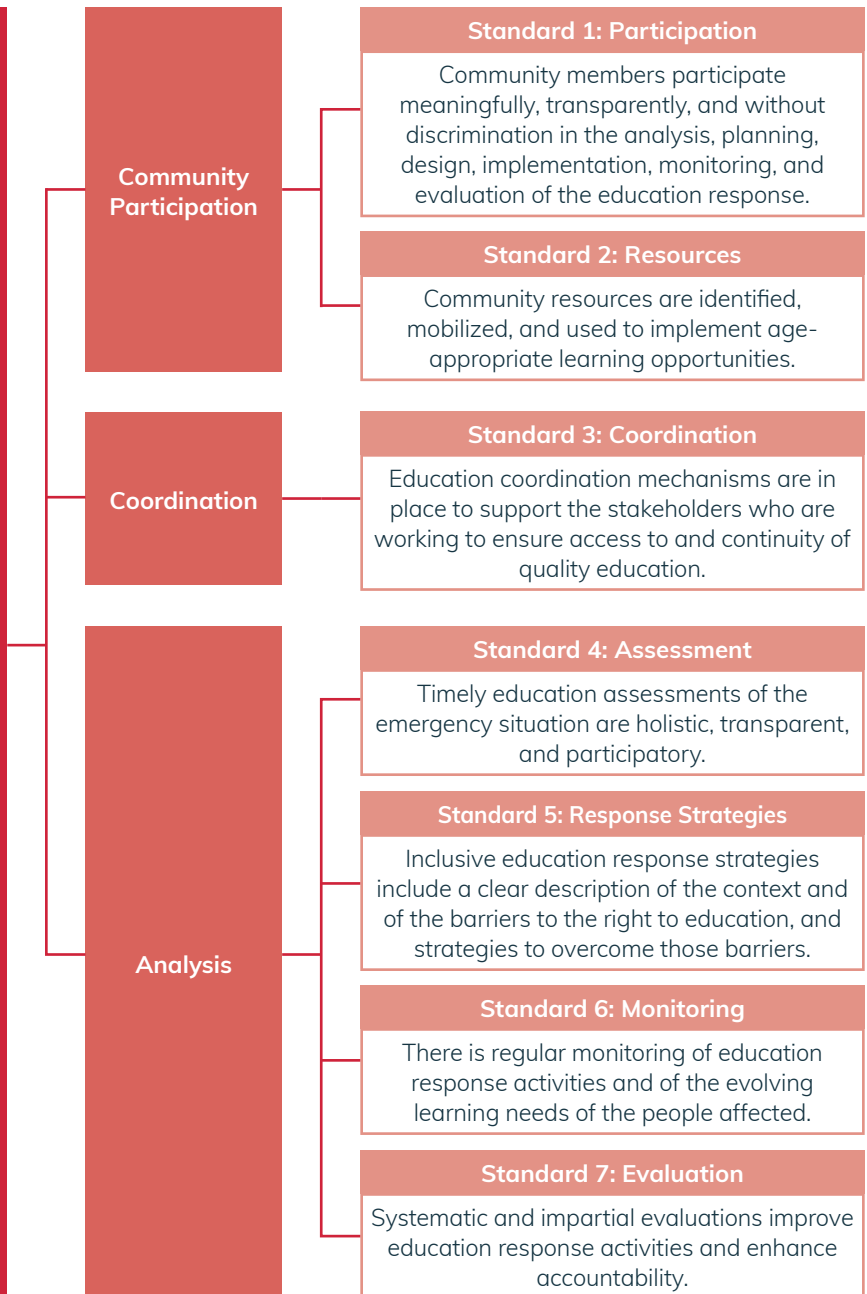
Community Participation

Standard 1: Participation

Community members participate meaningfully, transparently, and without discrimination in the analysis, planning, design, implementation, monitoring, and evaluation of the education response.

Standard 2: Resources

Community resources are identified, mobilized, and used to implement age-appropriate learning opportunities.

Coordination

Standard 3: Coordination

Education coordination mechanisms are in place to support the stakeholders who are working to ensure access to and continuity of quality education.

Analysis

Standard 4: Assessment

Timely education assessments of the emergency situation are holistic, transparent, and participatory.

Standard 5: Response Strategies

Inclusive education response strategies include a clear description of the context and of the barriers to the right to education, and strategies to overcome those barriers.

Standard 6: Monitoring

There is regular monitoring of education response activities and of the evolving learning needs of the people affected.

Standard 7: Evaluation

Systematic and impartial evaluations improve education response activities and enhance accountability.